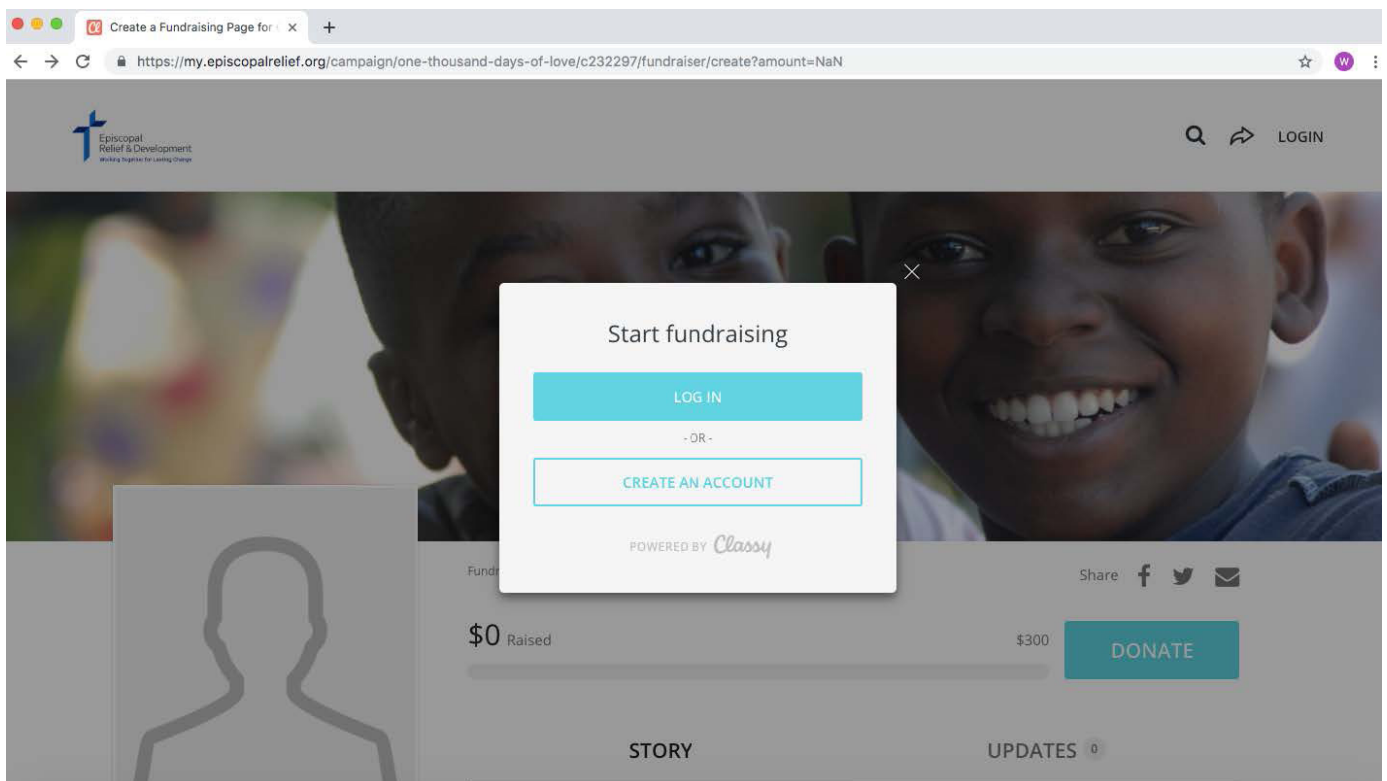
Create a Fundraising Page for ×
+
https://my.episcopalrelief.org/campaign/one-thousand-days-of-love/c232297/fundraiser/create?amount=NaN
W

Episcopal Relief & Development
Working Together for Lasting Change

LOGIN

×

Start fundraising

LOG IN

- OR -

CREATE AN ACCOUNT

POWERED BY Classy

Fundr

Share

$0 Raised

$300

DONATE

STORY

UPDATES 0